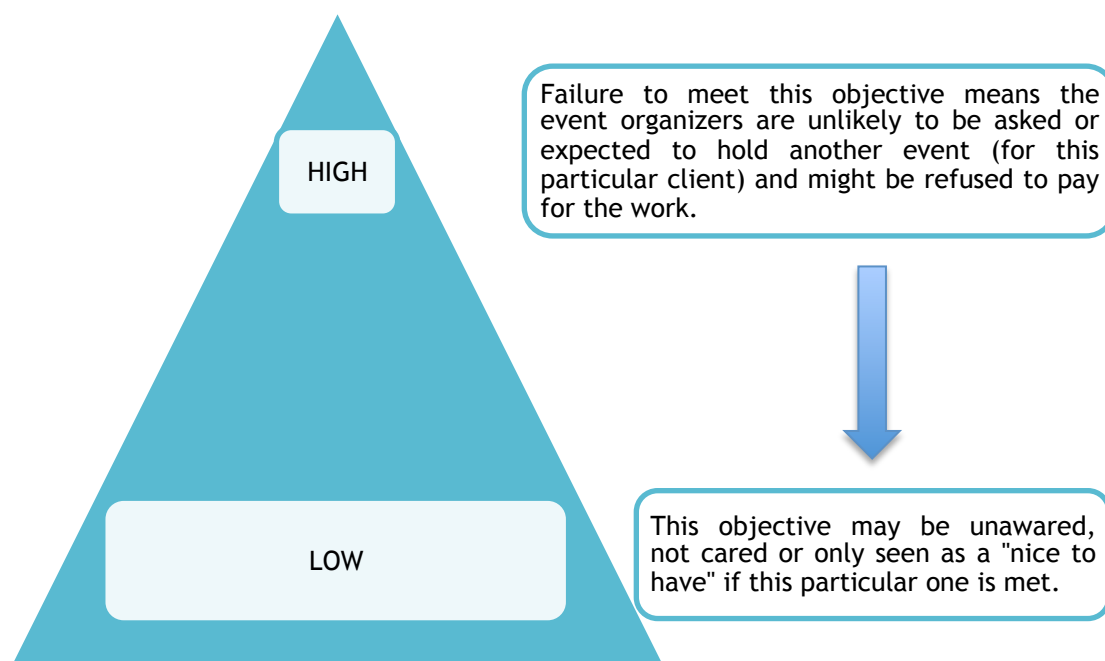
HIGH

LOW

Failure to meet this objective means the event organizers are unlikely to be asked or expected to hold another event (for this particular client) and might be refused to pay for the work.

This objective may be unawared, not cared or only seen as a "nice to have" if this particular one is met.